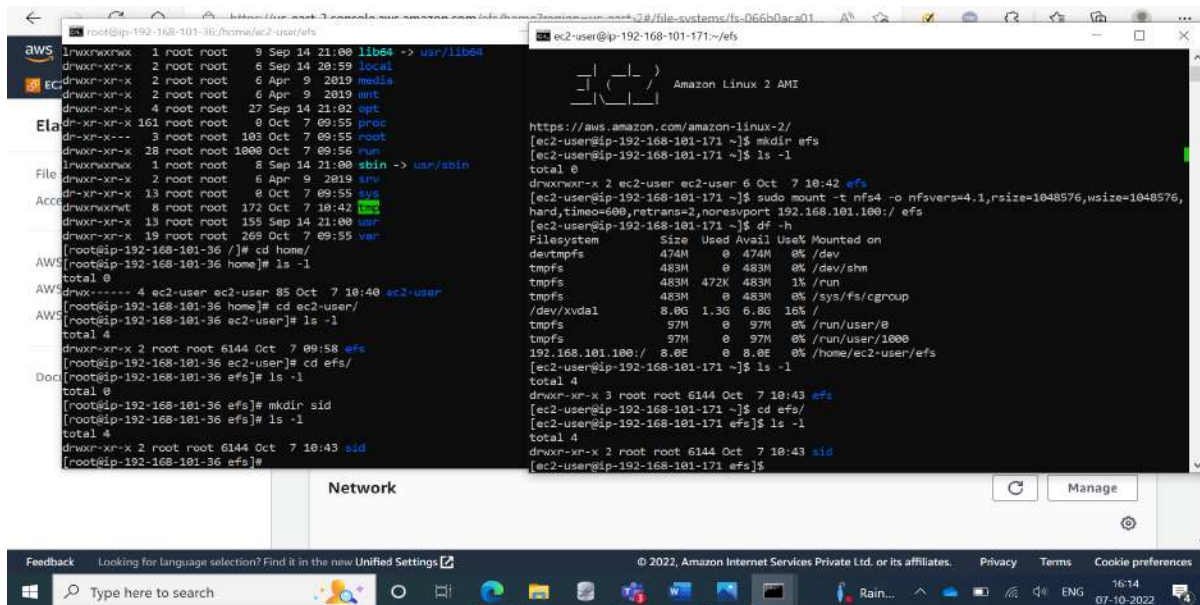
https://us-east-2.console.aws.amazon.com/efs/home?region=us-east-2#/file-systems/fs-066b0aca01...

root@ip-192-168-101-36:/home/ec2-user/efs

lrwxrwxrwx 1 root root 9 Sep 14 21:00 lib64 -> usr/lib64
drwxr-xr-x 2 root root 6 Sep 14 20:59 local
drwxr-xr-x 2 root root 6 Apr 9 2019 media
drwxr-xr-x 2 root root 6 Apr 9 2019 mnt
drwxr-xr-x 4 root root 27 Sep 14 21:02 opt
dr-xr-xr-x 161 root root 0 Oct 7 09:55 proc
dr-xr-x--- 3 root root 103 Oct 7 09:55 root
drwxr-xr-x 28 root root 1000 Oct 7 09:56 run
lrwxrwxrwx 1 root root 8 Sep 14 21:00 sbin -> usr/sbin
drwxr-xr-x 2 root root 6 Apr 9 2019 srv
dr-xr-xr-x 13 root root 0 Oct 7 09:55 sys
drwxrwxrwt 8 root root 172 Oct 7 10:42 tmp
drwxr-xr-x 13 root root 155 Sep 14 21:00 usr
drwxr-xr-x 19 root root 269 Oct 7 09:55 var
[root@ip-192-168-101-36 /]# cd home/
[root@ip-192-168-101-36 home]# ls -l
total 0
drwx------ 4 ec2-user ec2-user 85 Oct 7 10:40 ec2-user
[root@ip-192-168-101-36 home]# cd ec2-user/
[root@ip-192-168-101-36 ec2-user]# ls -l
total 4
drwxr-xr-x 2 root root 6144 Oct 7 09:58 efs
[root@ip-192-168-101-36 ec2-user]# cd efs/
[root@ip-192-168-101-36 efs]# ls -l
total 0
[root@ip-192-168-101-36 efs]# mkdir sid
[root@ip-192-168-101-36 efs]# ls -l
total 4
drwxr-xr-x 2 root root 6144 Oct 7 10:43 sid
[root@ip-192-168-101-36 efs]#

ec2-user@ip-192-168-101-171:~/efs

Amazon Linux 2 AMI

https://aws.amazon.com/amazon-linux-2/
[ec2-user@ip-192-168-101-171 ~]$ mkdir efs
[ec2-user@ip-192-168-101-171 ~]$ ls -l
total 0
drwxrwxr-x 2 ec2-user ec2-user 6 Oct 7 10:42 efs
[ec2-user@ip-192-168-101-171 ~]$ sudo mount -t nfs4 -o nfsvers=4.1,rsize=1048576,wsize=1048576,hard,timeo=600,retrans=2,noresvport 192.168.101.100:/ efs
[ec2-user@ip-192-168-101-171 ~]$ df -h
Filesystem Size Used Avail Use% Mounted on
devtmpfs 474M 0 474M 0% /dev
tmpfs 483M 0 483M 0% /dev/shm
tmpfs 483M 472K 483M 1% /run
tmpfs 483M 0 483M 0% /sys/fs/cgroup
/dev/xvda1 8.0G 1.3G 6.8G 16% /
tmpfs 97M 0 97M 0% /run/user/0
tmpfs 97M 0 97M 0% /run/user/1000
192.168.101.100:/ 8.0E 0 8.0E 0% /home/ec2-user/efs
[ec2-user@ip-192-168-101-171 ~]$ ls -l
total 4
drwxr-xr-x 3 root root 6144 Oct 7 10:43 efs
[ec2-user@ip-192-168-101-171 ~]$ cd efs/
[ec2-user@ip-192-168-101-171 efs]$ ls -l
total 4
drwxr-xr-x 2 root root 6144 Oct 7 10:43 sid
[ec2-user@ip-192-168-101-171 efs]$

aws
EC
Ela
File
Acce
AWS
AWS
AWS
Doc

Network
Manage

Feedback Looking for language selection? Find it in the new Unified Settings
© 2022, Amazon Internet Services Private Ltd. or its affiliates. Privacy Terms Cookie preferences

Type here to search
Rain...
ENG
16:14
07-10-2022